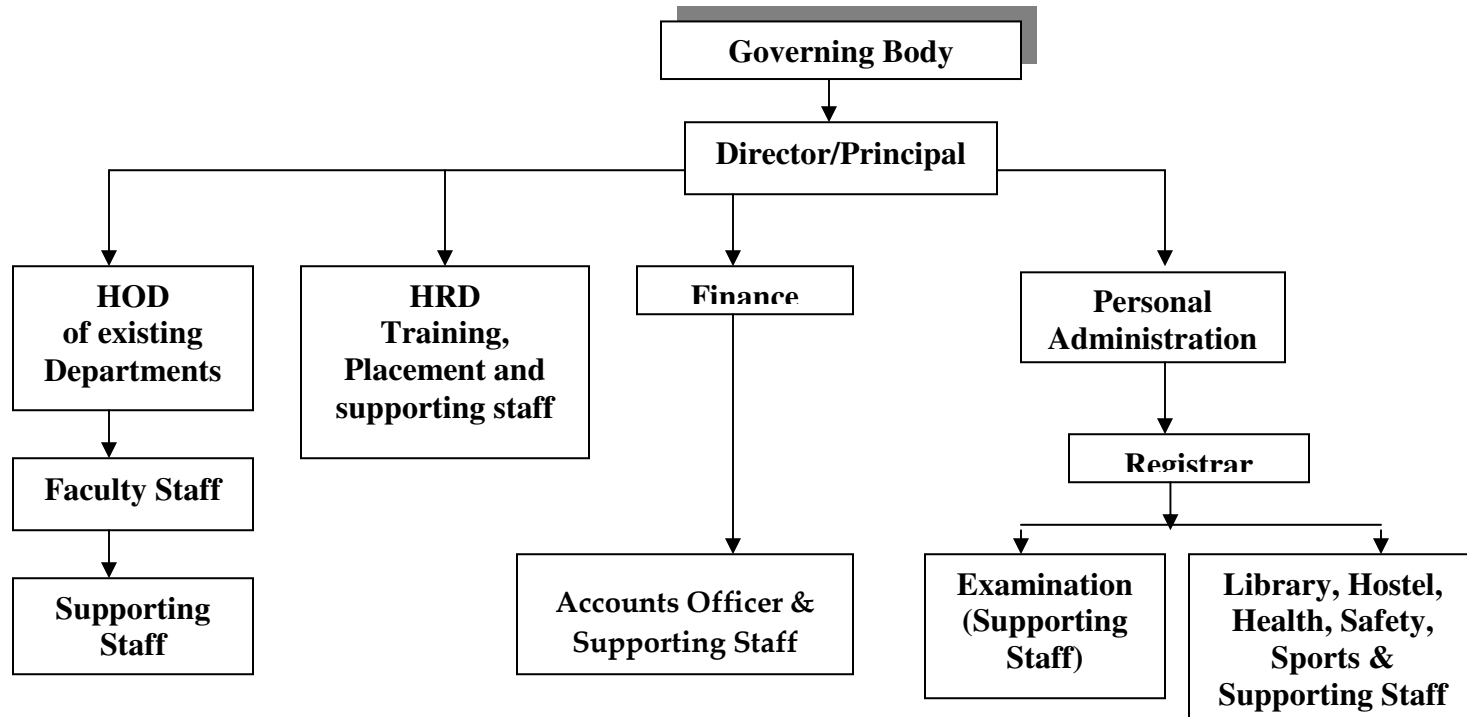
Governing Body

Director/Principal

HOD of existing Departments

Faculty Staff

Supporting Staff

HRD Training, Placement and supporting staff

Finance

Accounts Officer & Supporting Staff

Personal Administration

Registrar

Examination (Supporting Staff)

Library, Hostel, Health, Safety, Sports & Supporting Staff